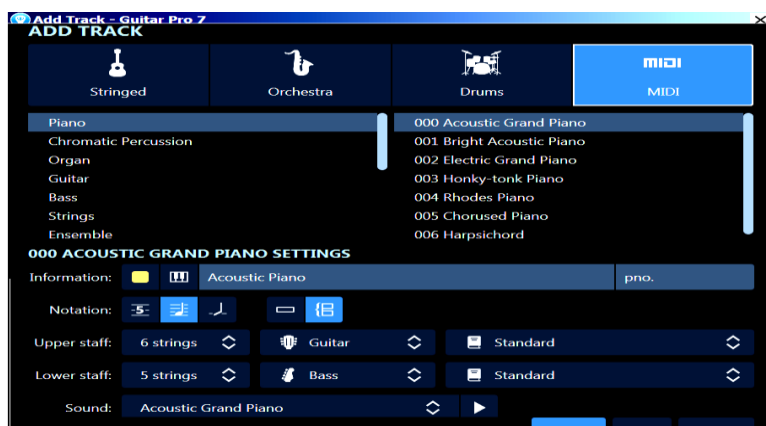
Add Track - Guitar Pro 7
ADD TRACK

Stringed
Orchestra
Drums
MIDI
MIDI

Piano
Chromatic Percussion
Organ
Guitar
Bass
Strings
Ensemble

000 Acoustic Grand Piano
001 Bright Acoustic Piano
002 Electric Grand Piano
003 Honky-tonk Piano
004 Rhodes Piano
005 Chorused Piano
006 Harpsichord

000 ACOUSTIC GRAND PIANO SETTINGS

Information: Acoustic Piano pno.

Notation:

Upper staff: 6 strings Guitar Standard

Lower staff: 5 strings Bass Standard

Sound: Acoustic Grand Piano